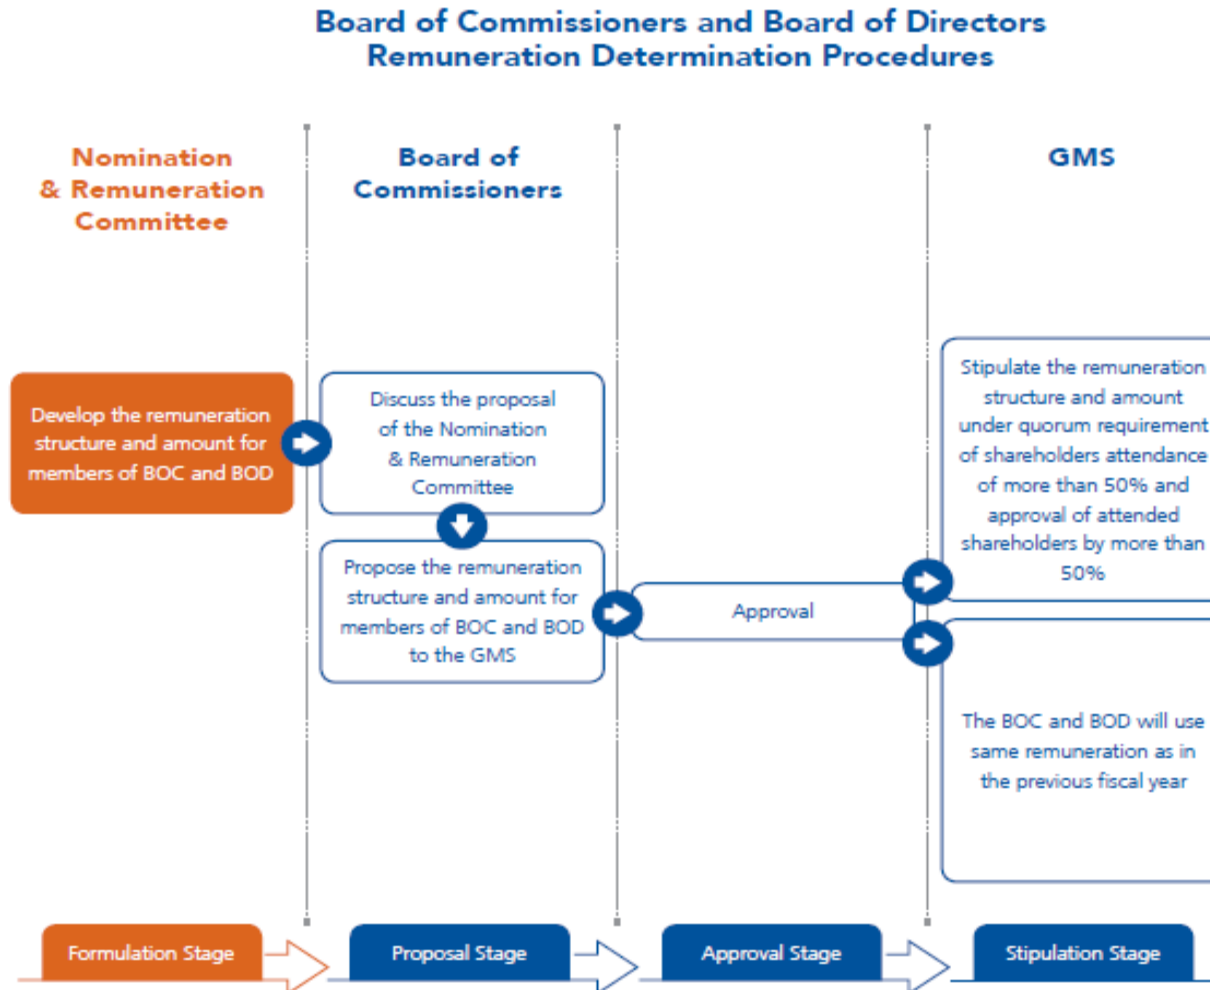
Board of Commissioners and Board of Directors
Remuneration Determination Procedures

Nomination & Remuneration Committee

Board of Commissioners

GMS

Develop the remuneration structure and amount for members of BOC and BOD

Discuss the proposal of the Nomination & Remuneration Committee

Propose the remuneration structure and amount for members of BOC and BOD to the GMS

Approval

Stipulate the remuneration structure and amount under quorum requirement of shareholders attendance of more than 50% and approval of attended shareholders by more than 50%

The BOC and BOD will use same remuneration as in the previous fiscal year

Formulation Stage

Proposal Stage

Approval Stage

Stipulation Stage